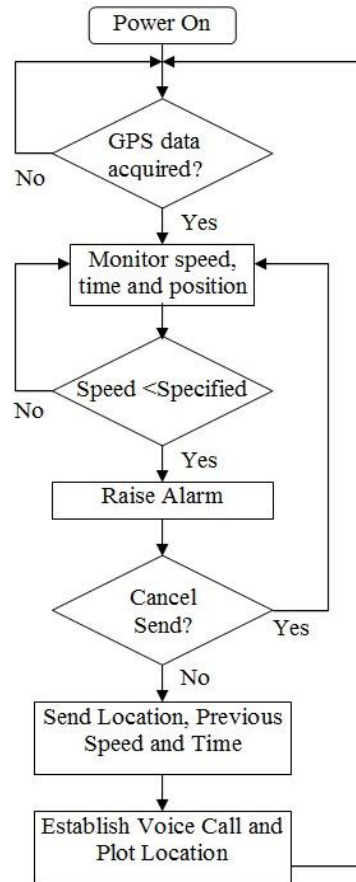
Power On

GPS data acquired?

No

Yes

Monitor speed, time and position

Speed <Specified

No

Yes

Raise Alarm

Cancel Send?

Yes

No

Send Location, Previous Speed and Time

Establish Voice Call and Plot Location